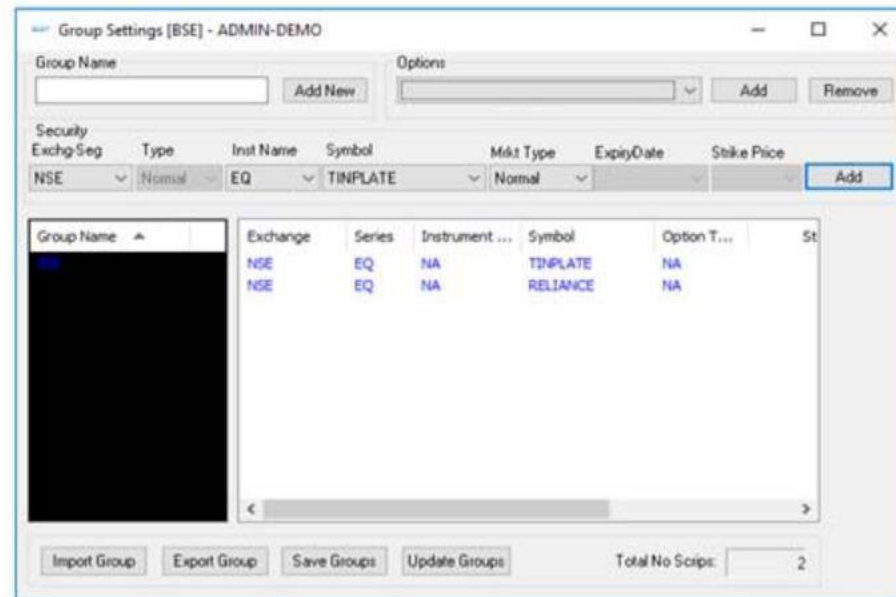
Group Settings [BSE] - ADMIN-DEMO

Group Name

Add New

Options

Add

Remove

Security

Exchg-Seg | Type | Inst Name | Symbol | Mrkt Type | ExpiryDate | Strike Price

NSE | Normal | EQ | TINPLATE | Normal

Add

Group Name

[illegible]

| Exchange | Series | Instrument ... | Symbol | Option T... | St |
|---|---|---|---|---|---|
| NSE | EQ | NA | TINPLATE | NA | |
| NSE | EQ | NA | RELIANCE | NA | |

Import Group

Export Group

Save Groups

Update Groups

Total No Scrips: 2